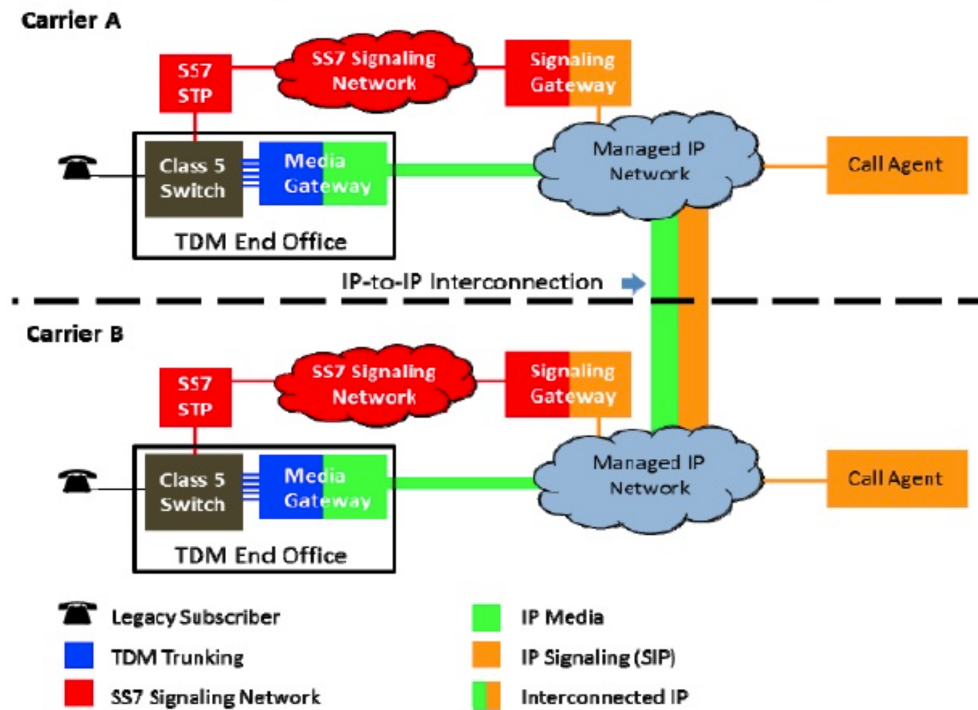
Carrier A

SS7 STP

SS7 Signaling Network

Signaling Gateway

Class 5 Switch

Media Gateway

Managed IP Network

Call Agent

TDM End Office

IP-to-IP Interconnection

Carrier B

SS7 STP

SS7 Signaling Network

Signaling Gateway

Class 5 Switch

Media Gateway

Managed IP Network

Call Agent

TDM End Office

Legacy Subscriber

TDM Trunking

SS7 Signaling Network

IP Media

IP Signaling (SIP)

Interconnected IP